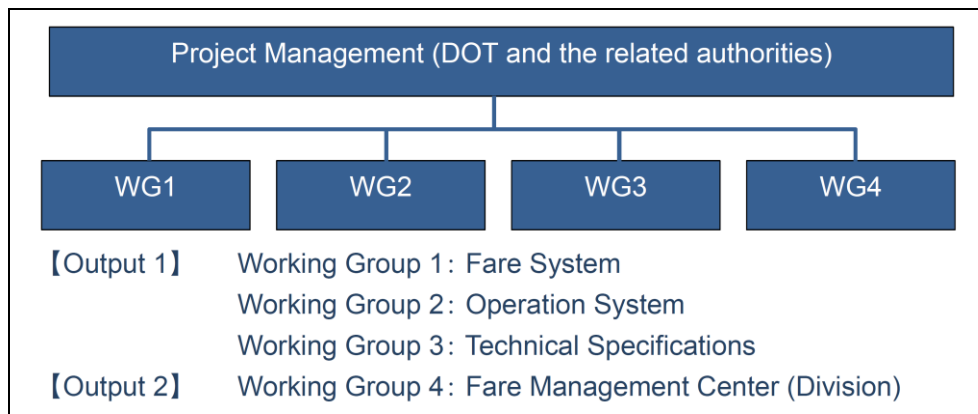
Project Management (DOT and the related authorities)

WG1

WG2

WG3

WG4

【Output 1】 Working Group 1: Fare System
Working Group 2: Operation System
Working Group 3: Technical Specifications
【Output 2】 Working Group 4: Fare Management Center (Division)